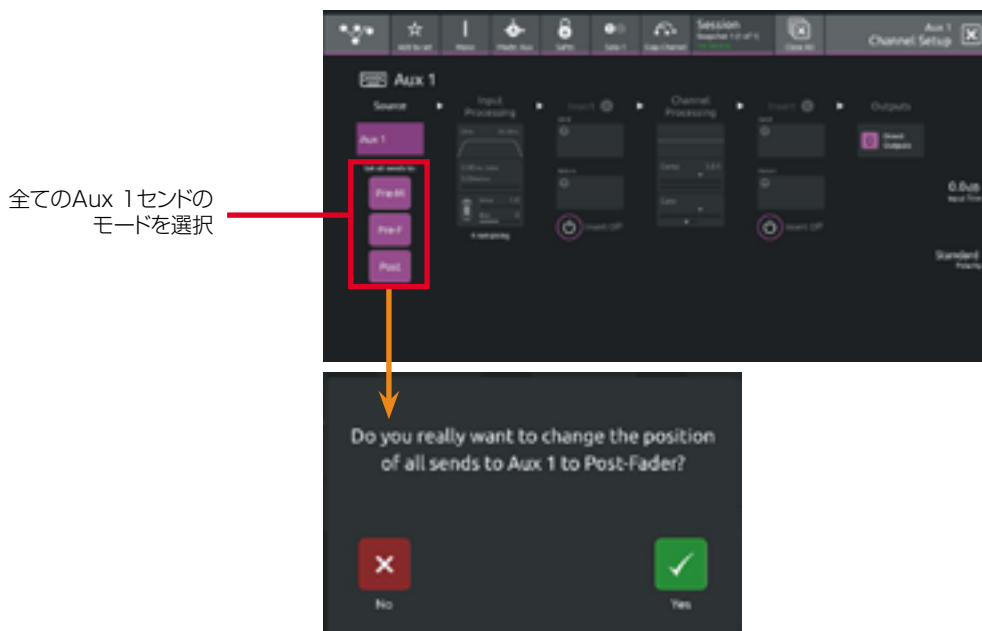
全てのAux 1センドのモードを選択

Session

Aux 1
Channel Setup

Aux 1

Source
Input Processing
Insert
Channel Processing
Insert
Outputs

Aux 1

Set all sends to:

Pre-M
Pre-F
Post

Insert Off
Insert Off

Direct Outputs

0.0dB
Input Trim

Standard
Polarity

Do you really want to change the position of all sends to Aux 1 to Post-Fader?

No
Yes